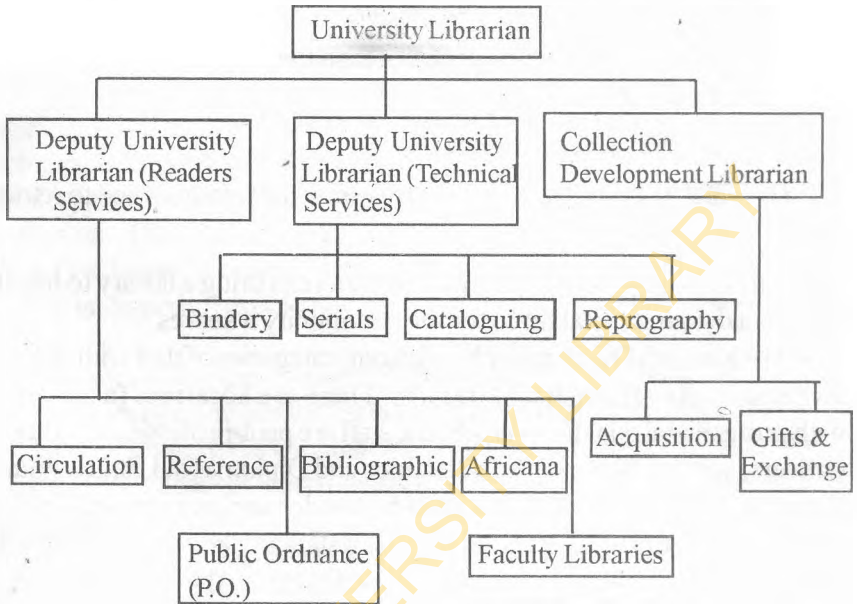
University Librarian

Deputy University Librarian (Readers Services)

Deputy University Librarian (Technical Services)

Collection Development Librarian

Bindery

Serials

Cataloguing

Reprography

Acquisition

Gifts & Exchange

Circulation

Reference

Bibliographic

Africana

Public Ordnance (P.O.)

Faculty Libraries

ERSITY LIBRARY